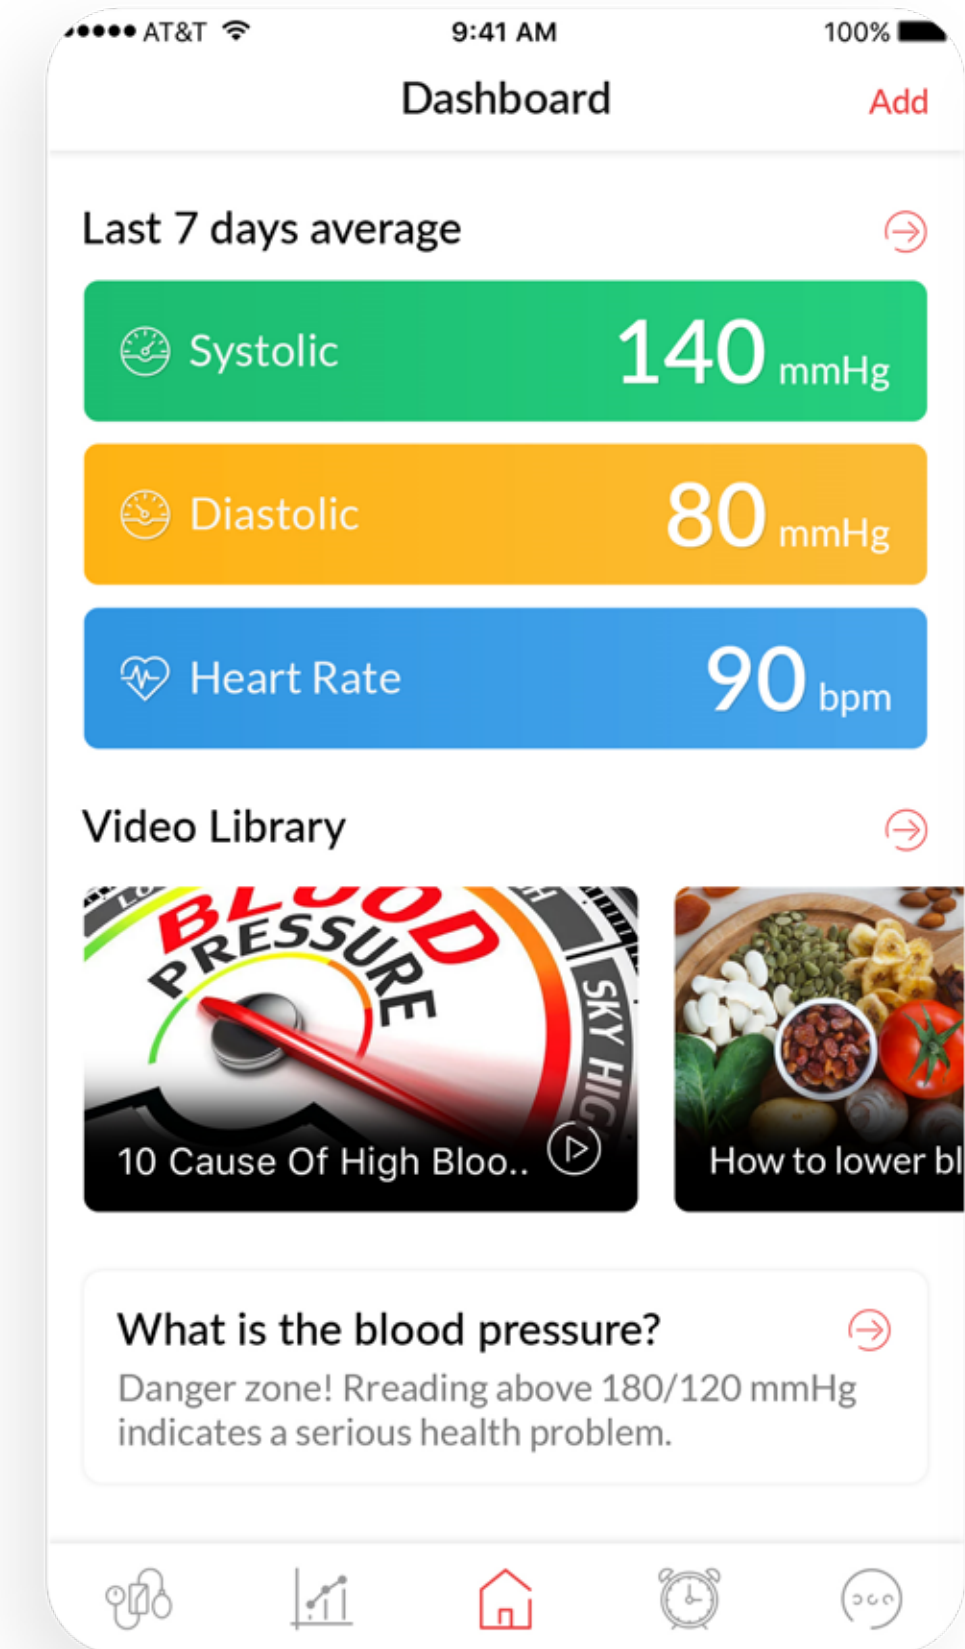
AT&T 9:41 AM 100%

Dashboard

Add

Last 7 days average

Systolic 140 mmHg

Diastolic 80 mmHg

Heart Rate 90 bpm

Video Library

BLOOD PRESSURE

SKY HIG

10 Cause Of High Bloo..

How to lower bl

What is the blood pressure?

Danger zone! Rreading above 180/120 mmHg indicates a serious health problem.